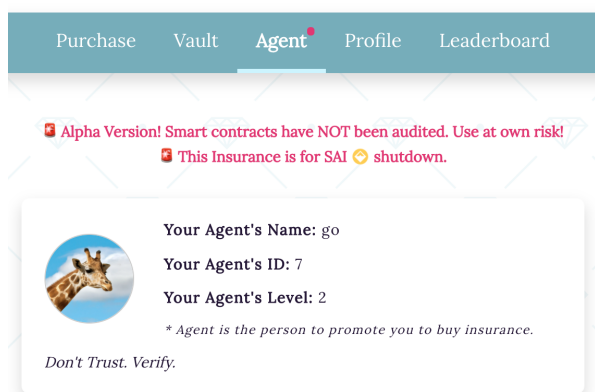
Purchase Vault Agent Profile Leaderboard

🚨 Alpha Version! Smart contracts have NOT been audited. Use at own risk!
🚨 This Insurance is for SAI 🙂 shutdown.

Your Agent's Name: go

Your Agent's ID: 7

Your Agent's Level: 2

* Agent is the person to promote you to buy insurance.

Don't Trust. Verify.